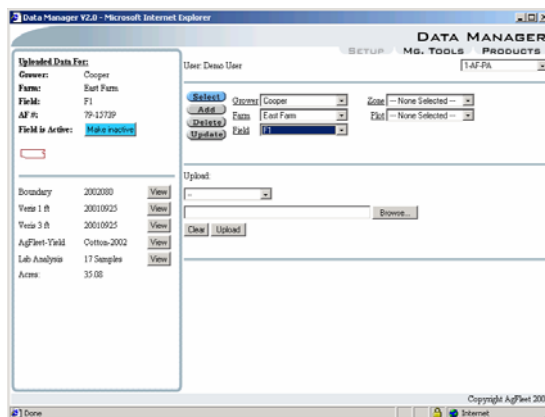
Data Manager V2.0 - Microsoft Internet Explorer

DATA MANAGER

SETUP MG. TOOLS PRODUCTS

User: Demo User

1-AF-PA

Uploaded Data For:

Grower: Cooper

Farm: East Farm

Field: F1

AF #: 79-15739

Field is Active: Make inactive

Select Grower Cooper Zone -- None Selected --

Add Farm East Farm Plot -- None Selected --

Delete Field F1

Update

Upload:

--

Browse...

Clear Upload

| | | |
|---|---|---|
| Boundary | 2002080 | View |
| Veris 1 ft | 20010925 | View |
| Veris 3 ft | 20010925 | View |
| AgFleet-Yield | Cotton-2002 | View |
| Lab Analysis | 17 Samples | View |
| Acres: | 35.08 | |

Copyright AgFleet 200

Done

Internet